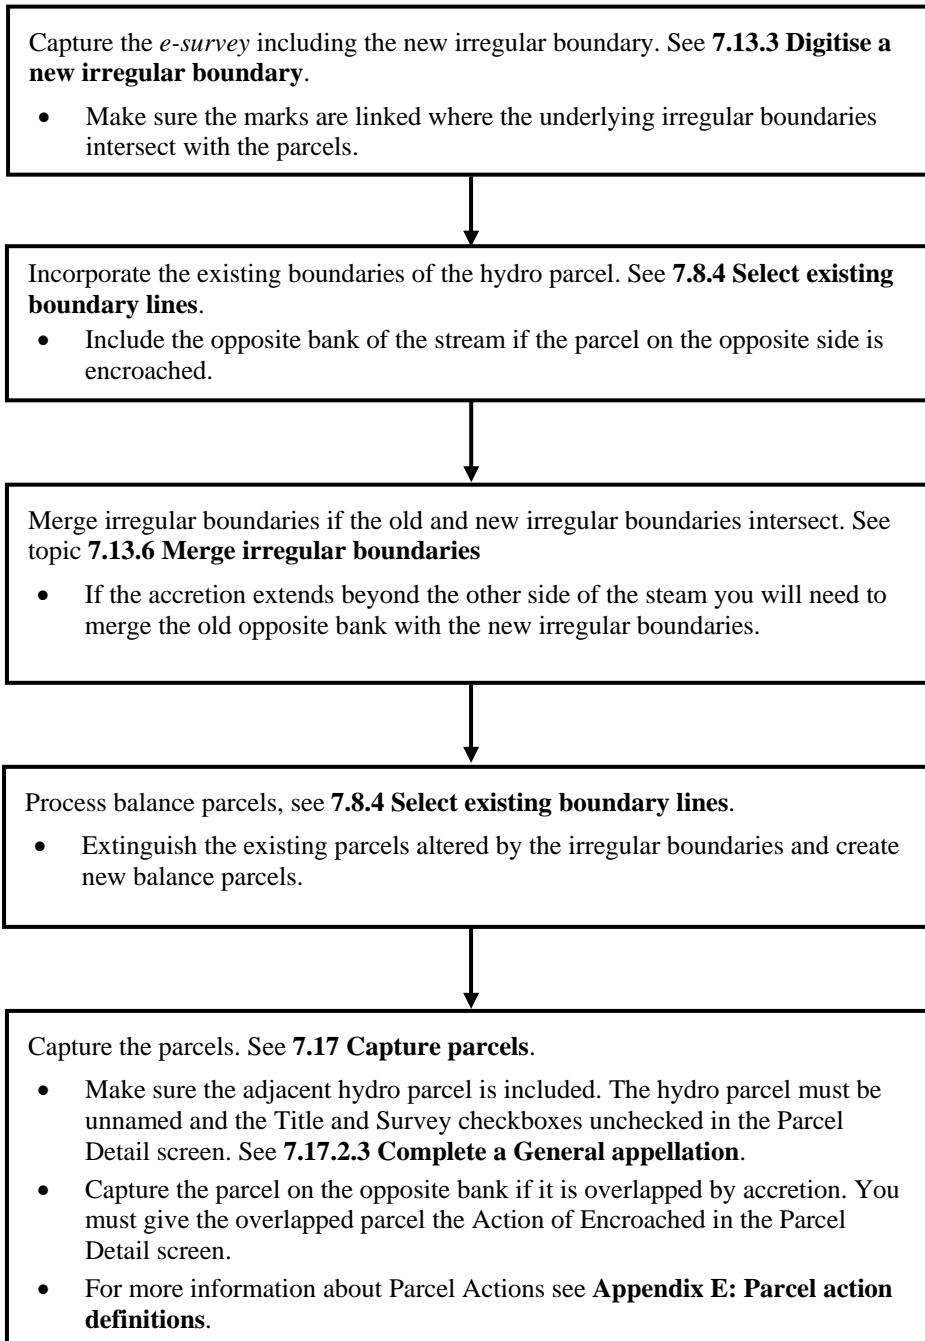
Capture the *e-survey* including the new irregular boundary. See **7.13.3 Digitise a new irregular boundary**.

- Make sure the marks are linked where the underlying irregular boundaries intersect with the parcels.

Incorporate the existing boundaries of the hydro parcel. See **7.8.4 Select existing boundary lines**.

- Include the opposite bank of the stream if the parcel on the opposite side is encroached.

Merge irregular boundaries if the old and new irregular boundaries intersect. See topic **7.13.6 Merge irregular boundaries**

- If the accretion extends beyond the other side of the steam you will need to merge the old opposite bank with the new irregular boundaries.

Process balance parcels, see **7.8.4 Select existing boundary lines**.

- Extinguish the existing parcels altered by the irregular boundaries and create new balance parcels.

Capture the parcels. See **7.17 Capture parcels**.

- Make sure the adjacent hydro parcel is included. The hydro parcel must be unnamed and the Title and Survey checkboxes unchecked in the Parcel Detail screen. See **7.17.2.3 Complete a General appellation**.
- Capture the parcel on the opposite bank if it is overlapped by accretion. You must give the overlapped parcel the Action of Encroached in the Parcel Detail screen.
- For more information about Parcel Actions see **Appendix E: Parcel action definitions**.